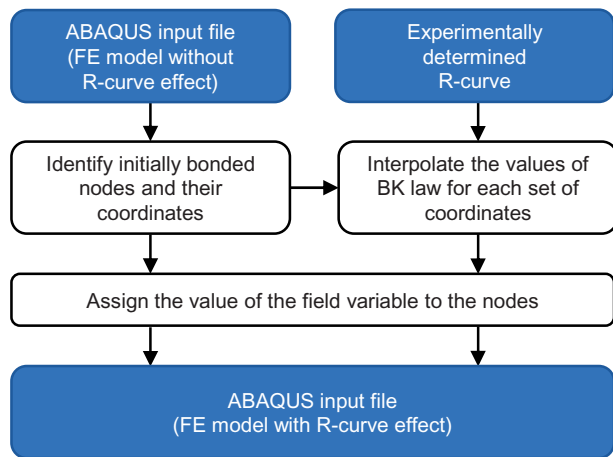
ABAQUS input file
(FE model without R-curve effect)

Experimentally determined R-curve

Identify initially bonded nodes and their coordinates

Interpolate the values of BK law for each set of coordinates

Assign the value of the field variable to the nodes

ABAQUS input file
(FE model with R-curve effect)